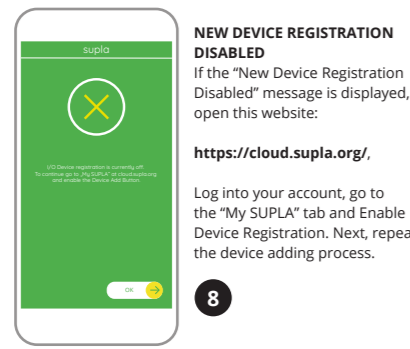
supla

I/O Device registration is currently off. To continue go to „My SUPLA" at cloud.supla.org and enable the Device Add Button.

OK

NEW DEVICE REGISTRATION DISABLED
If the "New Device Registration Disabled" message is displayed, open this website:

https://cloud.supla.org/,

Log into your account, go to the "My SUPLA" tab and Enable Device Registration. Next, repea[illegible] the device adding process.

8